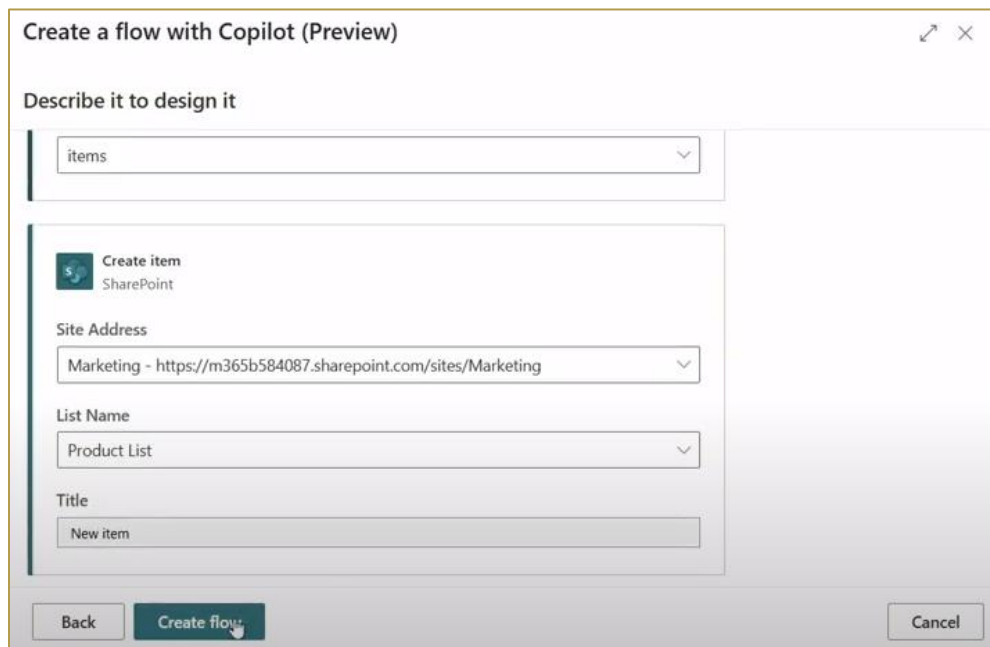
Create a flow with Copilot (Preview)

Describe it to design it

items

Create item
SharePoint

Site Address

Marketing - https://m365b584087.sharepoint.com/sites/Marketing

List Name

Product List

Title

New item

Back

Create flow

Cancel